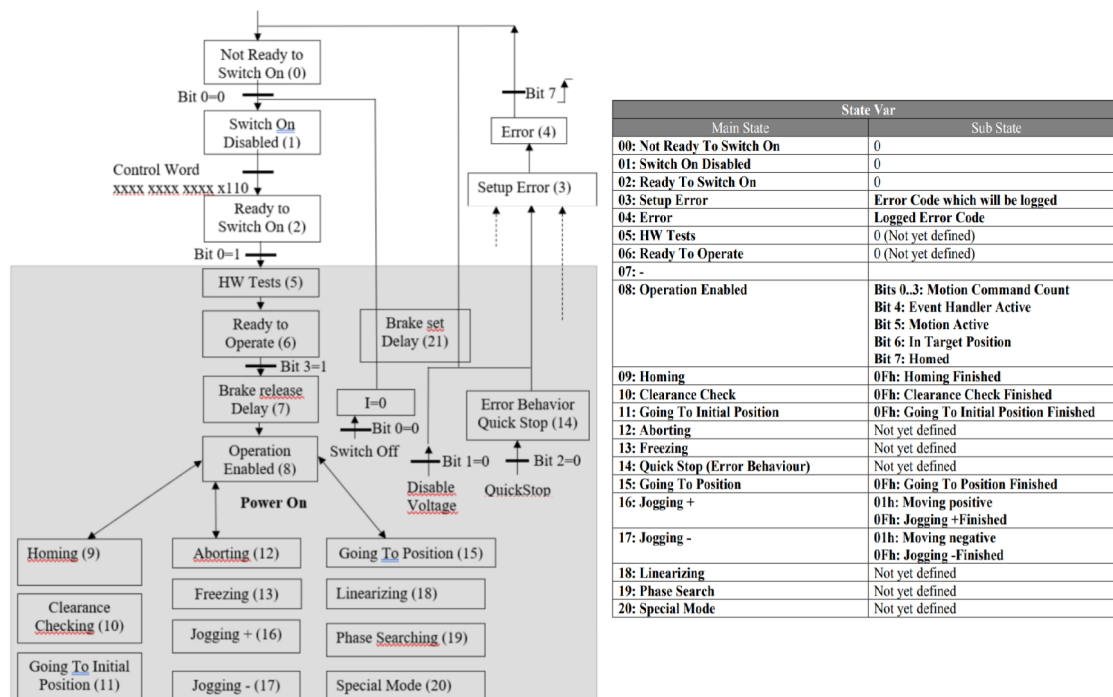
Not Ready to Switch On (0)

Bit 0=0

Switch On Disabled (1)

Control Word xxxx xxxx xxxx x110

Ready to Switch On (2)

Bit 0=1

HW Tests (5)

Ready to Operate (6)

Bit 3=1

Brake release Delay (7)

Operation Enabled (8)

Power On

Brake set Delay (21)

I=0

Bit 0=0

Switch Off

Bit 7

Error (4)

Setup Error (3)

Error Behavior Quick Stop (14)

Bit 1=0

Bit 2=0

Disable Voltage

QuickStop

Homing (9)

Clearance Checking (10)

Going To Initial Position (11)

Aborting (12)

Freezing (13)

Jogging + (16)

Jogging - (17)

Going To Position (15)

Linearizing (18)

Phase Searching (19)

Special Mode (20)

| State Var | |
|---|---|
| Main State | Sub State |
| 00: Not Ready To Switch On | 0 |
| 01: Switch On Disabled | 0 |
| 02: Ready To Switch On | 0 |
| 03: Setup Error | Error Code which will be logged |
| 04: Error | Logged Error Code |
| 05: HW Tests | 0 (Not yet defined) |
| 06: Ready To Operate | 0 (Not yet defined) |
| 07: - | |
| 08: Operation Enabled | Bits 0..3: Motion Command Count<br>Bit 4: Event Handler Active<br>Bit 5: Motion Active<br>Bit 6: In Target Position<br>Bit 7: Homed |
| 09: Homing | 0Fh: Homing Finished |
| 10: Clearance Check | 0Fh: Clearance Check Finished |
| 11: Going To Initial Position | 0Fh: Going To Initial Position Finished |
| 12: Aborting | Not yet defined |
| 13: Freezing | Not yet defined |
| 14: Quick Stop (Error Behaviour) | Not yet defined |
| 15: Going To Position | 0Fh: Going To Position Finished |
| 16: Jogging + | 01h: Moving positive<br>0Fh: Jogging +Finished |
| 17: Jogging - | 01h: Moving negative<br>0Fh: Jogging -Finished |
| 18: Linearizing | Not yet defined |
| 19: Phase Search | Not yet defined |
| 20: Special Mode | Not yet defined |